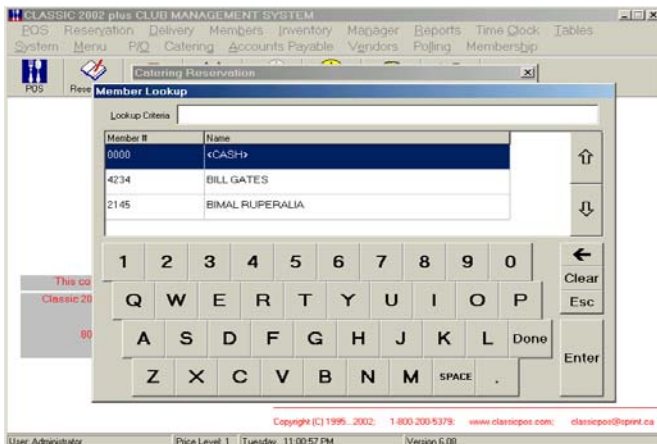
CLASSIC 2002 plus CLUB MANAGEMENT SYSTEM

POS Reservation Delivery Members Inventory Manager Reports Time Clock Tables
System Menu P/O Catering Accounts Payable Vendors Polling Membership

POS Rese

Catering Reservation

Member Lookup

Lookup Criteria

| Member # | Name |
|---|---|
| 0000 | <CASH> |
| 4234 | BILL GATES |
| 2145 | BIMAL RUPERALIA |

⇧
⇩

1 2 3 4 5 6 7 8 9 0 ← Clear
Q W E R T Y U I O P Esc
A S D F G H J K L Done
Z X C V B N M SPACE . Enter

This co
Classic 20
80

Copyright (C) 1995...2002; 1-800-200-5379; www.classicpos.com; classicpos@sprint.ca

User: Administrator Price Level: 1 Tuesday 11:00:57 PM Version 6.08